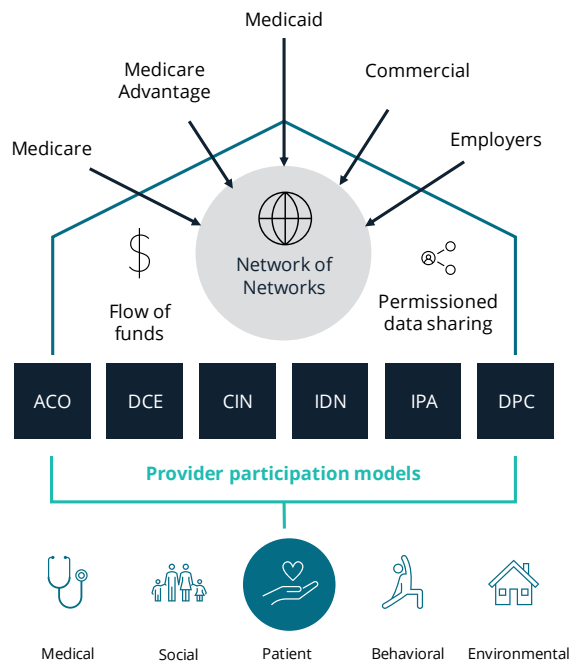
Medicaid

Medicare Advantage

Commercial

Medicare

Employers

$

Network of Networks

Flow of funds

Permissioned data sharing

| ACO | DCE | CIN | IDN | IPA | DPC |
|---|---|---|---|---|---|

Provider participation models

Medical

Social

Patient

Behavioral

Environmental